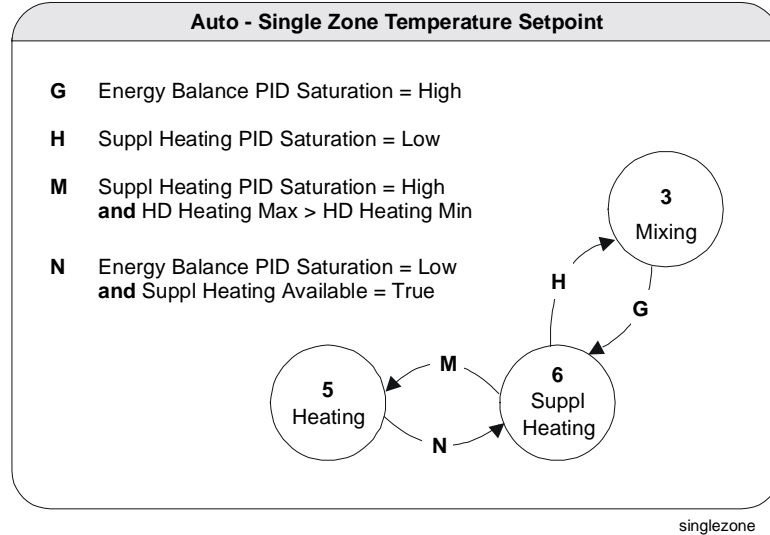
Auto - Single Zone Temperature Setpoint

**G** Energy Balance PID Saturation = High

**H** Suppl Heating PID Saturation = Low

**M** Suppl Heating PID Saturation = High **and** HD Heating Max > HD Heating Min

**N** Energy Balance PID Saturation = Low **and** Suppl Heating Available = True

3
Mixing

H

G

M

5
Heating

6
Suppl
Heating

N

singlezone